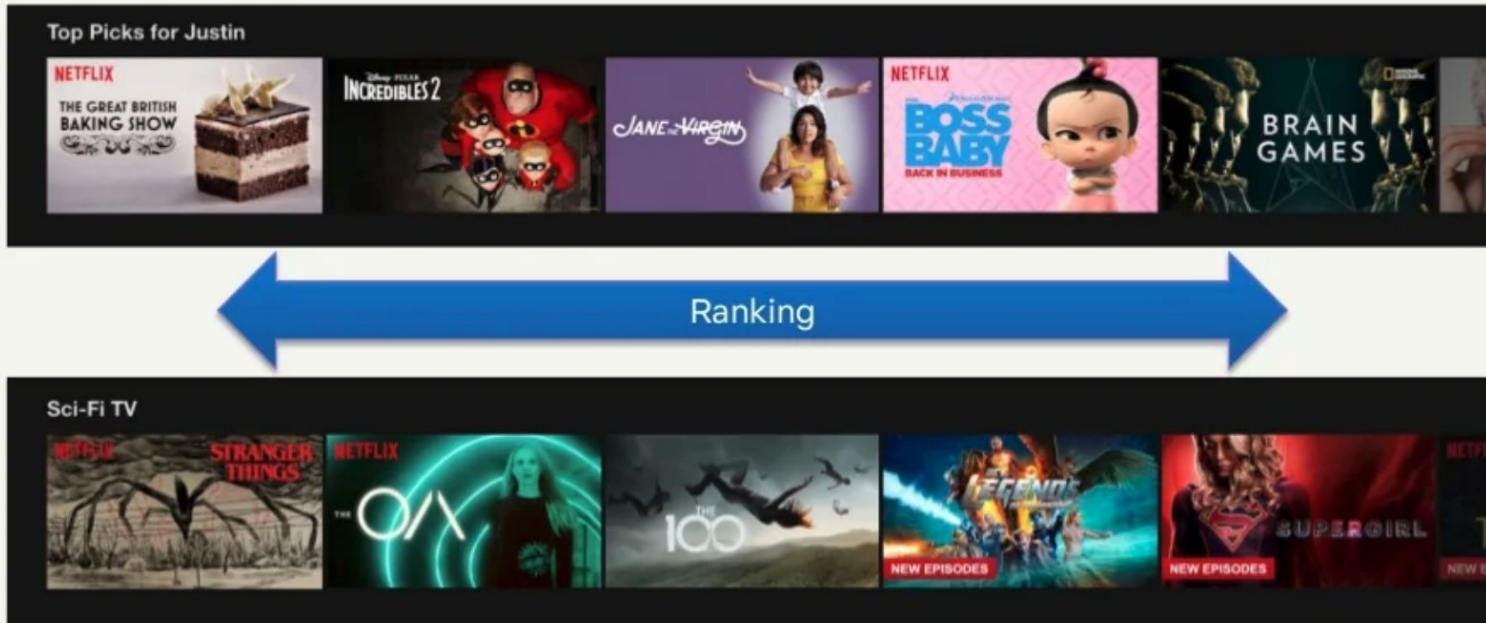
Top Picks for Justin

NETFLIX
THE GREAT BRITISH BAKING SHOW

Disney PIXAR INCREDIBLES 2

JANE THE VIRGIN

NETFLIX
BOSS BABY BACK IN BUSINESS

BRAIN GAMES

Ranking

Sci-Fi TV

NETFLIX
STRANGER THINGS

NETFLIX
THE OA

THE 100

LEGENDS
NEW EPISODES

SUPERGIRL
NEW EPISODES

NETFLIX
NEW E